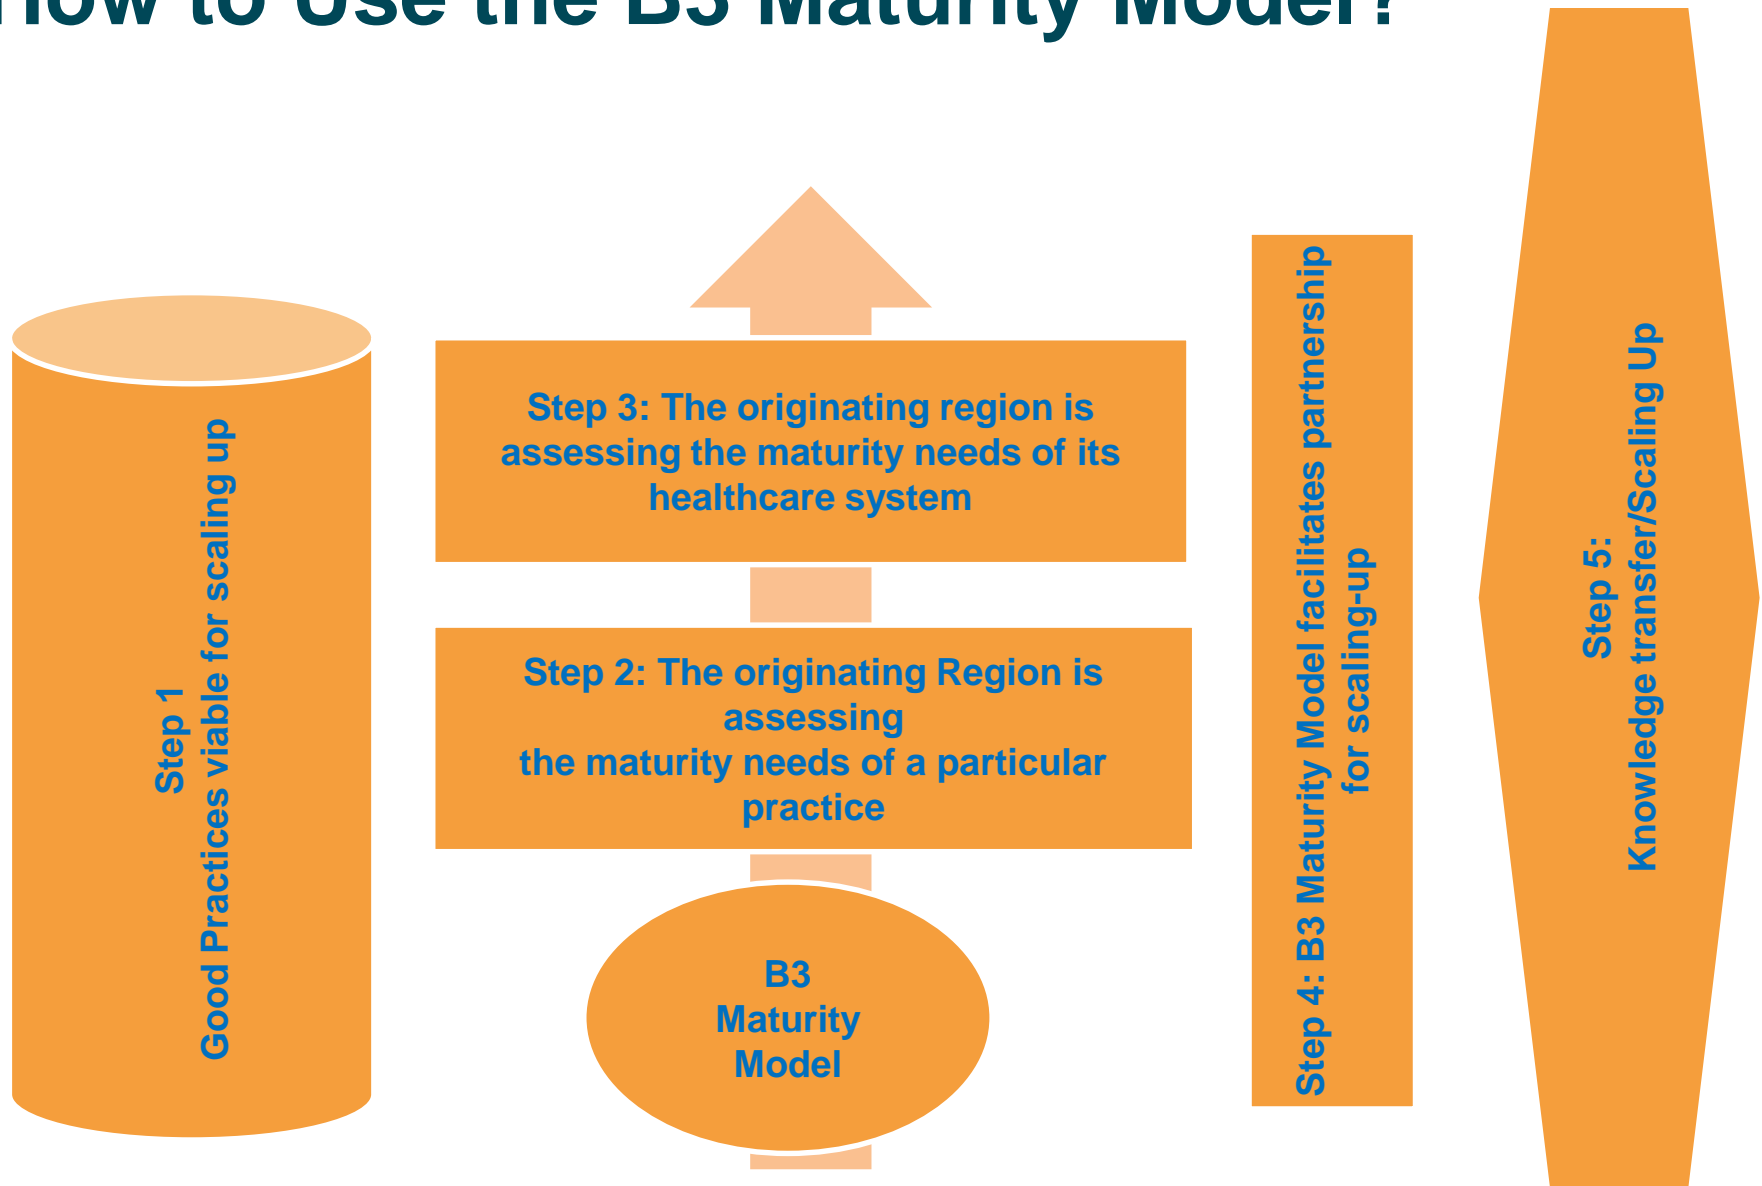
How to Use the B3 Maturity Model?

Step 1
Good Practices viable for scaling up

Step 3: The originating region is assessing the maturity needs of its healthcare system

Step 2: The originating Region is assessing
the maturity needs of a particular practice

B3
Maturity
Model

Step 4: B3 Maturity Model facilitates partnership for scaling-up

Step 5:
Knowledge transfer/Scaling Up